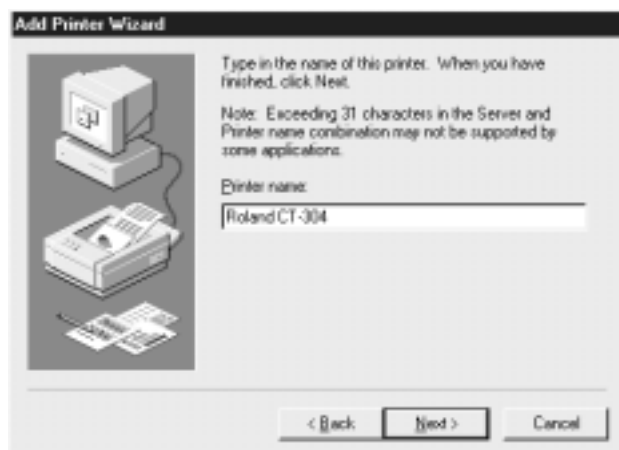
Add Printer Wizard

Type in the name of this printer. When you have finished, click Next.

Note: Exceeding 31 characters in the Server and Printer name combination may not be supported by some applications.

Printer name:

Roland CT-304

< Back

Next >

Cancel